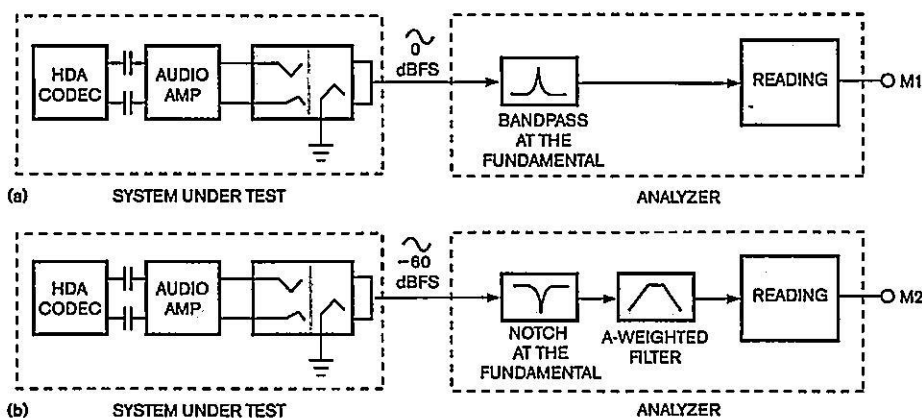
HDA CODEC
AUDIO AMP
0 dBFS
BANDPASS AT THE FUNDAMENTAL
READING
M1
(a)
SYSTEM UNDER TEST
ANALYZER

HDA CODEC
AUDIO AMP
−60 dBFS
NOTCH AT THE FUNDAMENTAL
A-WEIGHTED FILTER
READING
M2
(b)
SYSTEM UNDER TEST
ANALYZER